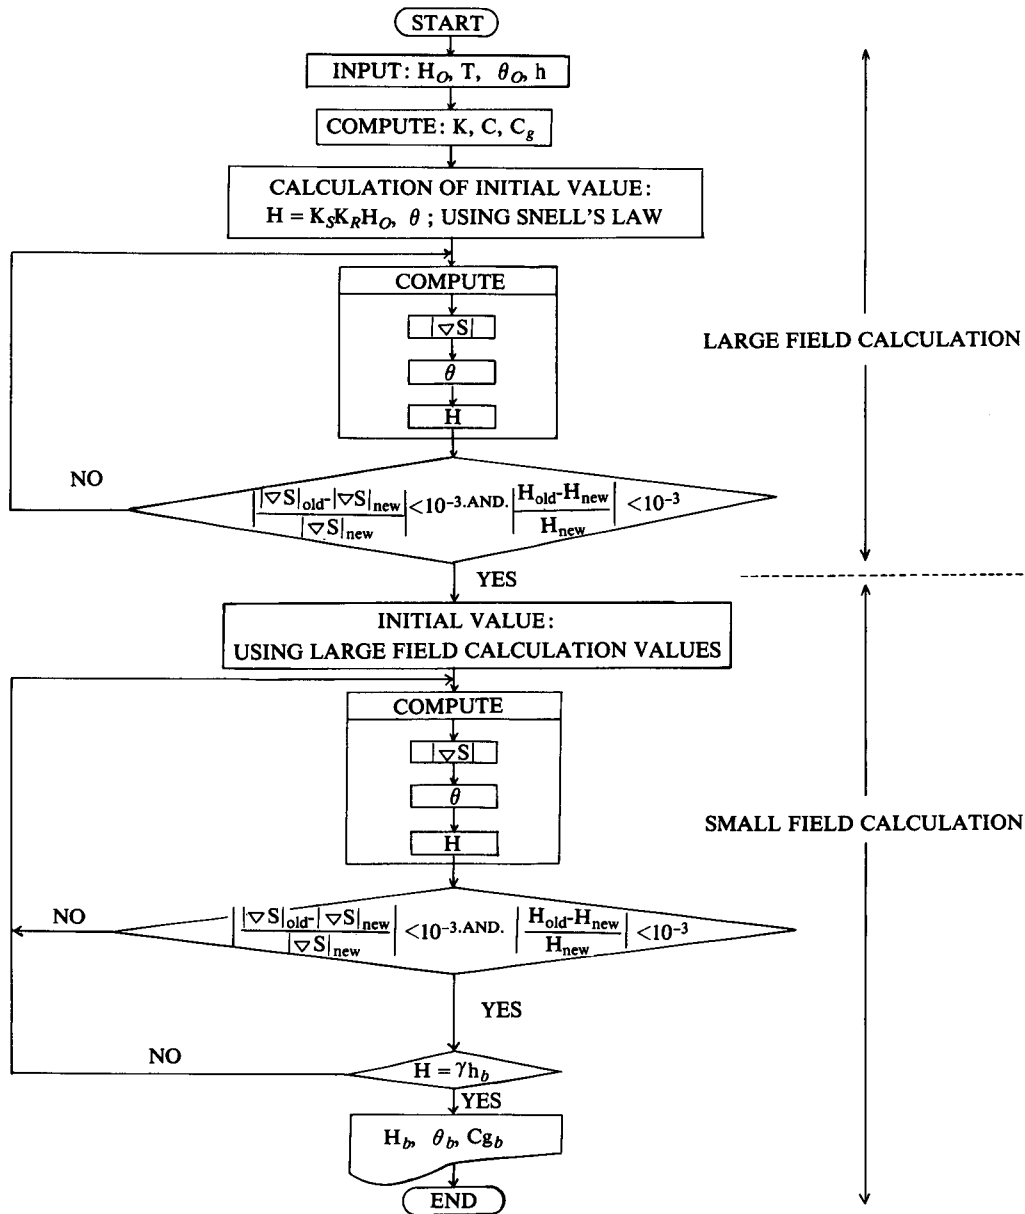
START

INPUT: $H_O$, T, $\theta_O$, h

COMPUTE: K, C, $C_g$

CALCULATION OF INITIAL VALUE:
$H = K_S K_R H_O$, $\theta$ ; USING SNELL'S LAW

COMPUTE

$|\nabla S|$

$\theta$

H

LARGE FIELD CALCULATION

NO

$\left|\frac{|\nabla S|_{old}-|\nabla S|_{new}}{|\nabla S|_{new}}\right|<10^{-3}$.AND. $\left|\frac{H_{old}-H_{new}}{H_{new}}\right|<10^{-3}$

YES

INITIAL VALUE:
USING LARGE FIELD CALCULATION VALUES

COMPUTE

$|\nabla S|$

$\theta$

H

SMALL FIELD CALCULATION

NO

$\left|\frac{|\nabla S|_{old}-|\nabla S|_{new}}{|\nabla S|_{new}}\right|<10^{-3}$.AND. $\left|\frac{H_{old}-H_{new}}{H_{new}}\right|<10^{-3}$

YES

NO

$H = \gamma h_b$

YES

$H_b$, $\theta_b$, $Cg_b$

END